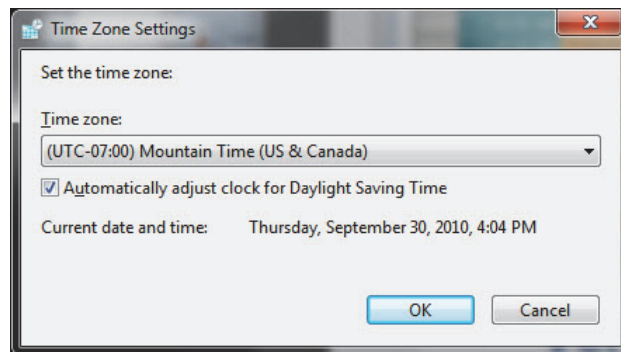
Time Zone Settings

Set the time zone:

Time zone:

(UTC-07:00) Mountain Time (US & Canada)

Automatically adjust clock for Daylight Saving Time

Current date and time: Thursday, September 30, 2010, 4:04 PM

OK

Cancel